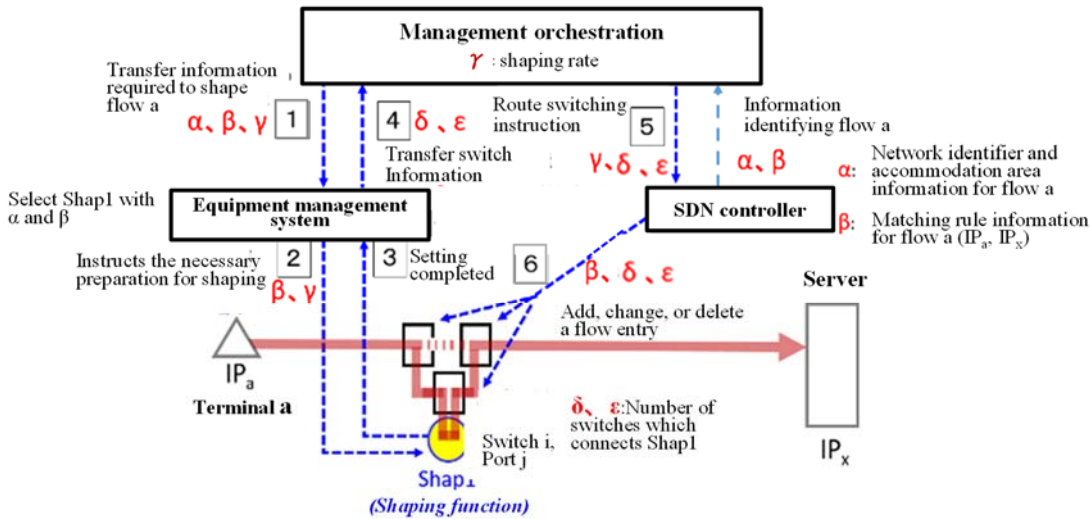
Management orchestration

$\gamma$ : shaping rate

Transfer information required to shape flow a

$\alpha$、$\beta$、$\gamma$ 1

4 $\delta$、$\varepsilon$

Transfer switch Information

Route switching instruction

5

$\gamma$、$\delta$、$\varepsilon$

Information identifying flow a

$\alpha$、$\beta$

$\alpha$: Network identifier and accommodation area information for flow a

$\beta$: Matching rule information for flow a ($IP_a$, $IP_x$)

Select Shap1 with $\alpha$ and $\beta$

Equipment management system

SDN controller

Instructs the necessary preparation for shaping 2

$\beta$、$\gamma$

3 Setting completed

6

$\beta$、$\delta$、$\varepsilon$

Server

Add, change, or delete a flow entry

$IP_a$

Terminal a

$\delta$、$\varepsilon$:Number of switches which connects Shap1

Switch i, Port j

Shap1

(Shaping function)

$IP_x$